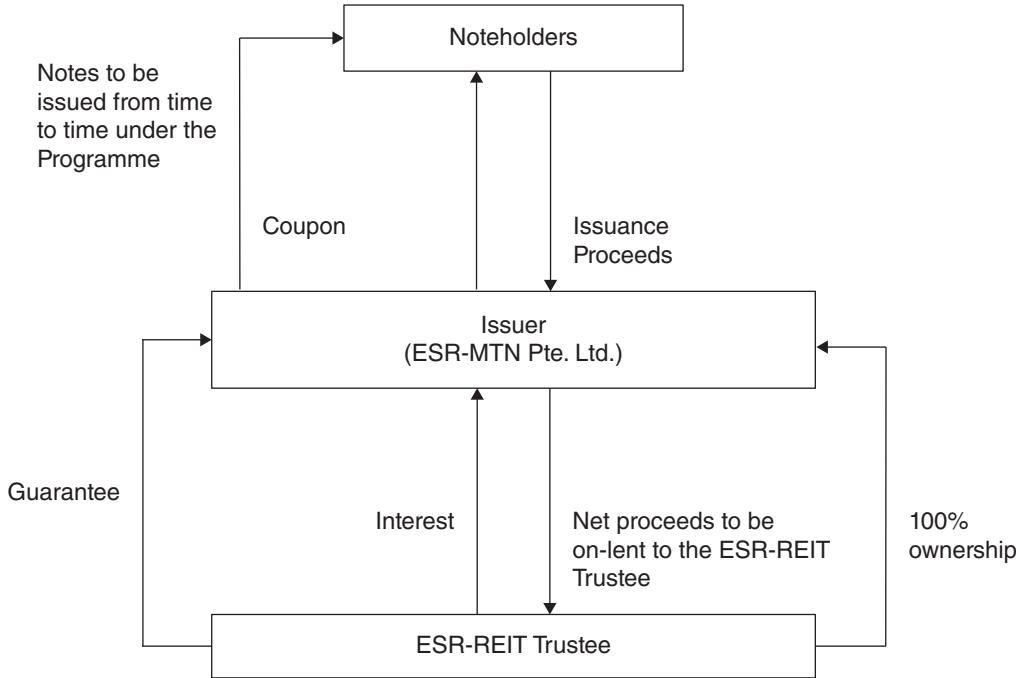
Noteholders

Notes to be issued from time to time under the Programme

Coupon

Issuance Proceeds

Issuer
(ESR-MTN Pte. Ltd.)

Guarantee

Interest

Net proceeds to be on-lent to the ESR-REIT Trustee

100% ownership

ESR-REIT Trustee